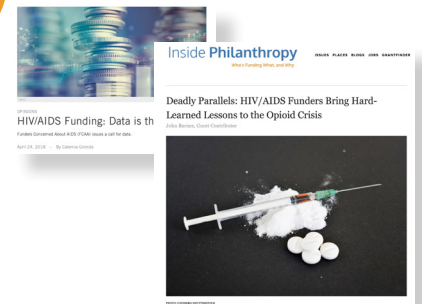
OPINIONS

HIV/AIDS Funding: Data is th

Funders Concerned About AIDS (FCAA) issues a call for data

April 24, 2018 · By Caterina Gironda

Inside Philanthropy
Who's Funding What, and Why

ISSUES PLACES BLOGS JOBS GRANTFINDER

Deadly Parallels: HIV/AIDS Funders Bring Hard-Learned Lessons to the Opioid Crisis

John Barnes, Guest Contributor

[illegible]